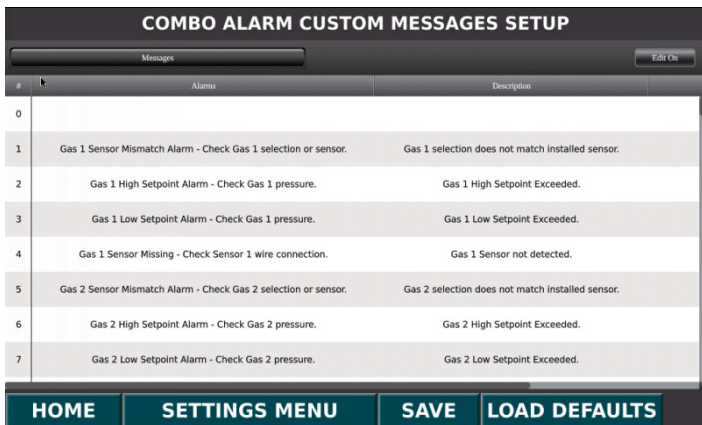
COMBO ALARM CUSTOM MESSAGES SETUP

Messages

Edit On

| # | Alarms | Description |
|---|---|---|
| 0 | | |
| 1 | Gas 1 Sensor Mismatch Alarm - Check Gas 1 selection or sensor. | Gas 1 selection does not match installed sensor. |
| 2 | Gas 1 High Setpoint Alarm - Check Gas 1 pressure. | Gas 1 High Setpoint Exceeded. |
| 3 | Gas 1 Low Setpoint Alarm - Check Gas 1 pressure. | Gas 1 Low Setpoint Exceeded. |
| 4 | Gas 1 Sensor Missing - Check Sensor 1 wire connection. | Gas 1 Sensor not detected. |
| 5 | Gas 2 Sensor Mismatch Alarm - Check Gas 2 selection or sensor. | Gas 2 selection does not match installed sensor. |
| 6 | Gas 2 High Setpoint Alarm - Check Gas 2 pressure. | Gas 2 High Setpoint Exceeded. |
| 7 | Gas 2 Low Setpoint Alarm - Check Gas 2 pressure. | Gas 2 Low Setpoint Exceeded. |

HOME

SETTINGS MENU

SAVE

LOAD DEFAULTS